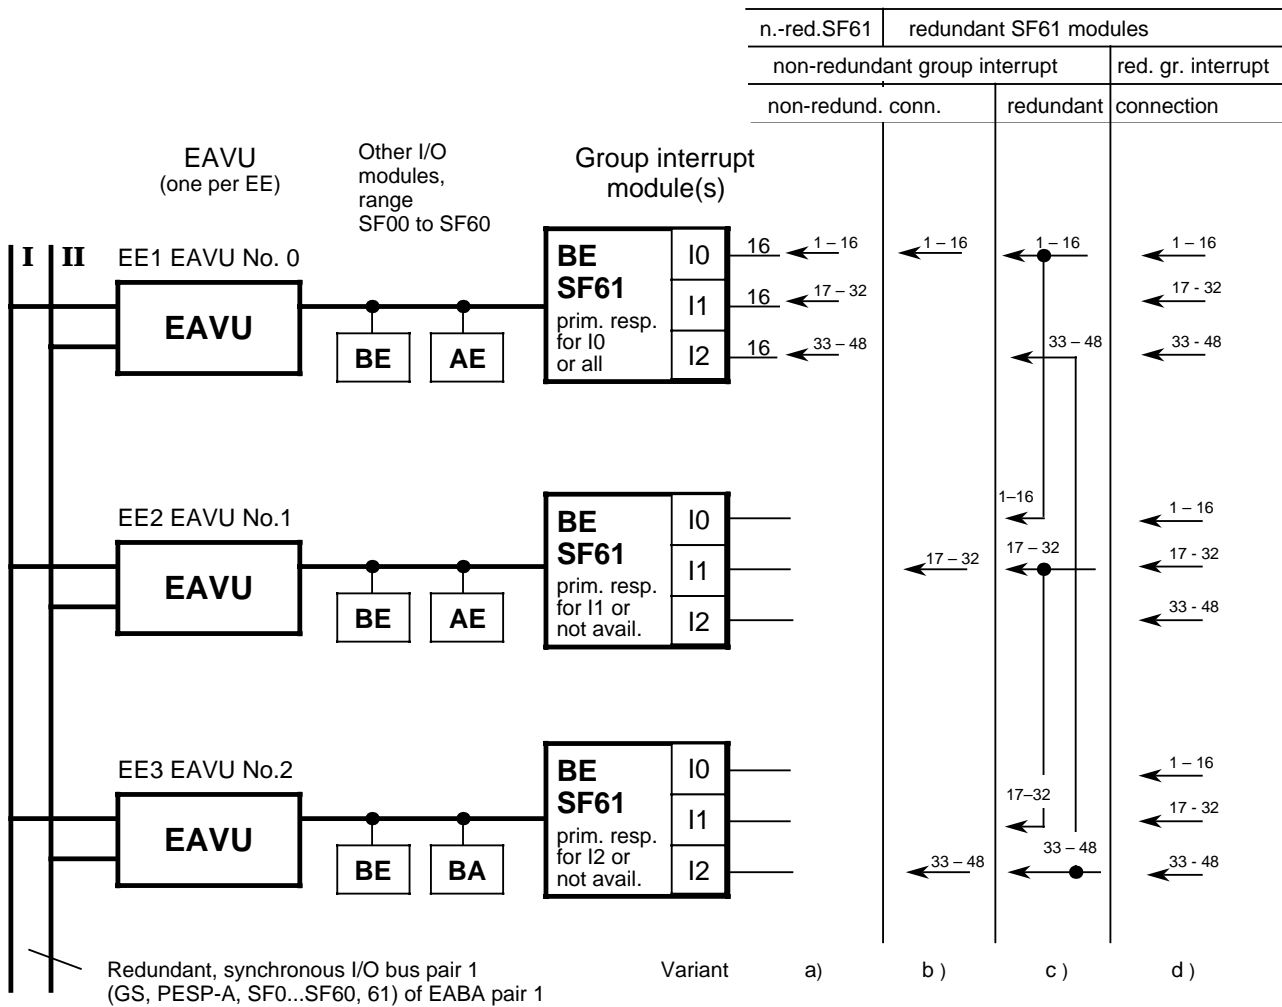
| n.-red.SF61 | redundant SF61 modules | | |
|---|---|---|---|
| non-redundant group interrupt | | | red. gr. interrupt |
| non-redund. conn. | | redundant | connection |

EAVU
(one per EE)

Other I/O modules, range SF00 to SF60

Group interrupt module(s)

I II

EE1 EAVU No. 0

EAVU

BE AE

BE SF61 prim. resp. for I0 or all

I0 I1 I2

16 1 – 16
16 17 – 32
16 33 – 48

1 – 16

1 – 16
33 – 48

1 – 16
17 - 32
33 - 48

EE2 EAVU No.1

EAVU

BE AE

BE SF61 prim. resp. for I1 or not avail.

I0 I1 I2

17 – 32

1–16
17 – 32

1 – 16
17 - 32
33 - 48

EE3 EAVU No.2

EAVU

BE BA

BE SF61 prim. resp. for I2 or not avail.

I0 I1 I2

33 – 48

17–32
33 – 48

1 – 16
17 - 32
33 - 48

Redundant, synchronous I/O bus pair 1 (GS, PESP-A, SF0...SF60, 61) of EABA pair 1

Variant a) b ) c ) d )